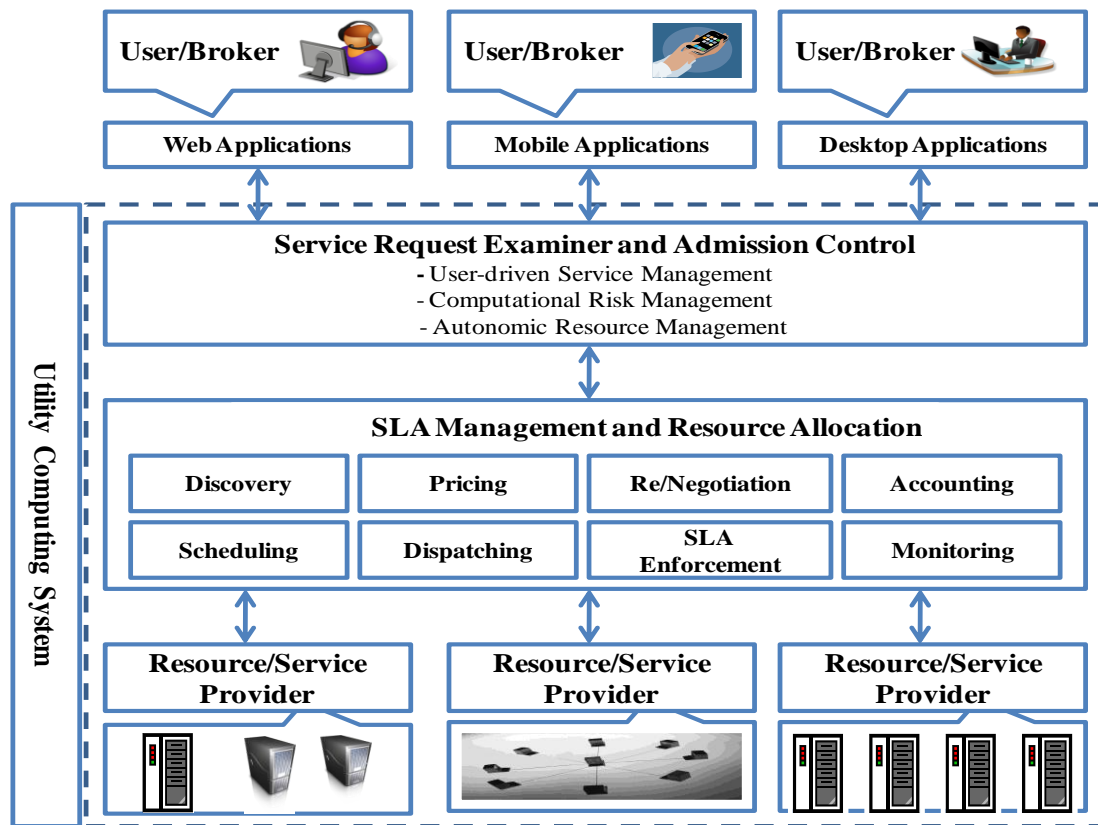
User/Broker

User/Broker

User/Broker

Web Applications

Mobile Applications

Desktop Applications

Utility Computing System

Service Request Examiner and Admission Control
- User-driven Service Management
- Computational Risk Management
- Autonomic Resource Management

SLA Management and Resource Allocation

| Discovery | Pricing | Re/Negotiation | Accounting |
|---|---|---|---|
| Scheduling | Dispatching | SLA Enforcement | Monitoring |

Resource/Service Provider

Resource/Service Provider

Resource/Service Provider